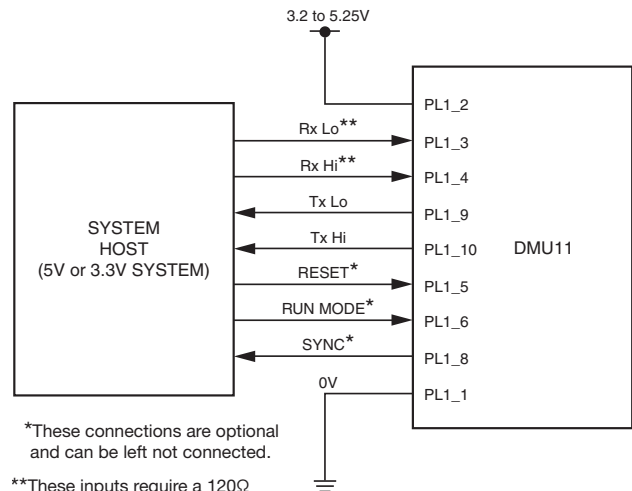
3.2 to 5.25V

SYSTEM HOST (5V or 3.3V SYSTEM)

Rx Lo**
Rx Hi**
Tx Lo
Tx Hi
RESET*
RUN MODE*
SYNC*
0V

PL1_2
PL1_3
PL1_4
PL1_9
PL1_10
PL1_5
PL1_6
PL1_8
PL1_1

DMU11

*These connections are optional and can be left not connected.

**These inputs require a 120Ω